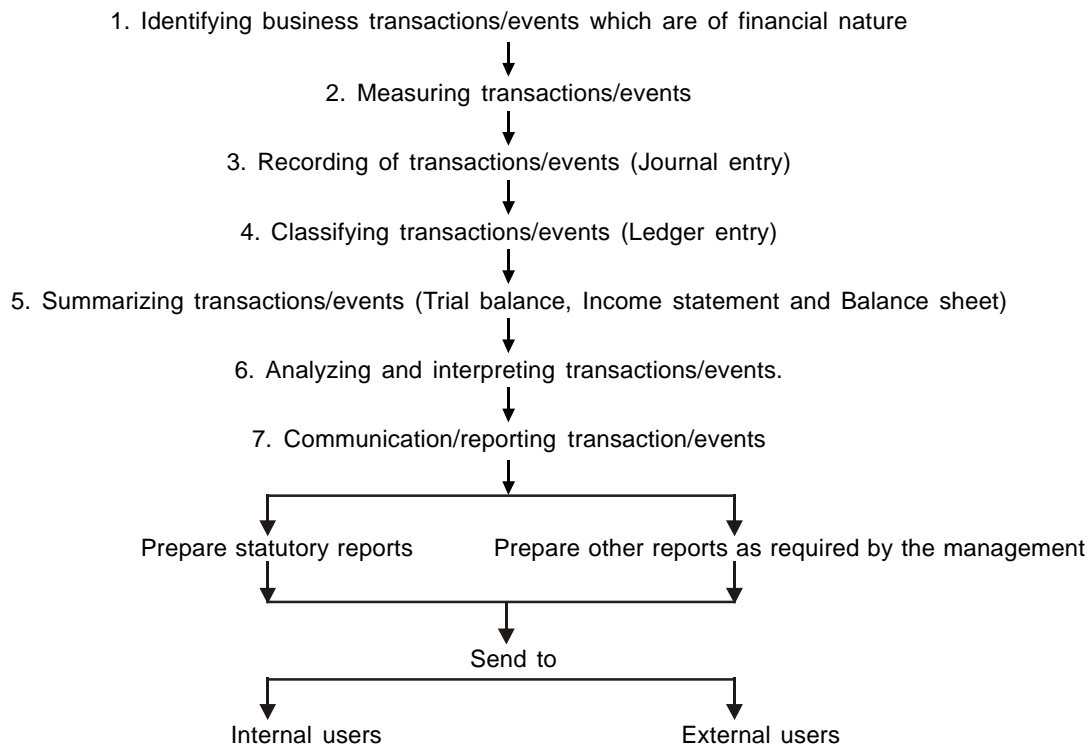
1. Identifying business transactions/events which are of financial nature

2. Measuring transactions/events

3. Recording of transactions/events (Journal entry)

4. Classifying transactions/events (Ledger entry)

5. Summarizing transactions/events (Trial balance, Income statement and Balance sheet)

6. Analyzing and interpreting transactions/events.

7. Communication/reporting transaction/events

Prepare statutory reports

Prepare other reports as required by the management

Send to

Internal users

External users